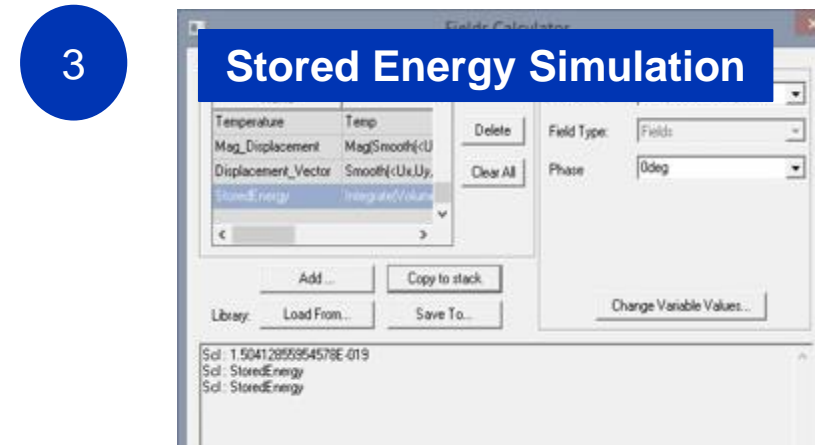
3

Fields Calculator

Stored Energy Simulation

| | |
|---|---|
| Temperature | Temp |
| Mag_Displacement | Mag(Smooth(<U |
| Displacement_Vector | Smooth(<Ux,Uy, |
| StoredEnergy | Integrate(Volume |

Delete

Clear All

Field Type: Fields

Phase 0deg

Add ...

Copy to stack

Library: Load From...

Save To...

Change Variable Values...

Scl : 1.50412855954578E-019
Scl : StoredEnergy
Scl : StoredEnergy